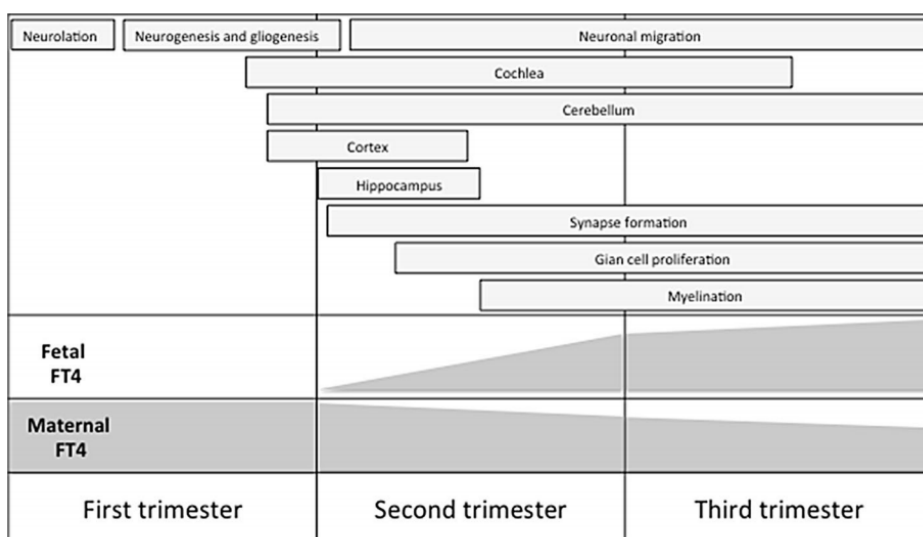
Neurolation
Neurogenesis and gliogenesis
Neuronal migration
Cochlea
Cerebellum
Cortex
Hippocampus
Synapse formation
Gian cell proliferation
Myelination

Fetal FT4

Maternal FT4

First trimester
Second trimester
Third trimester